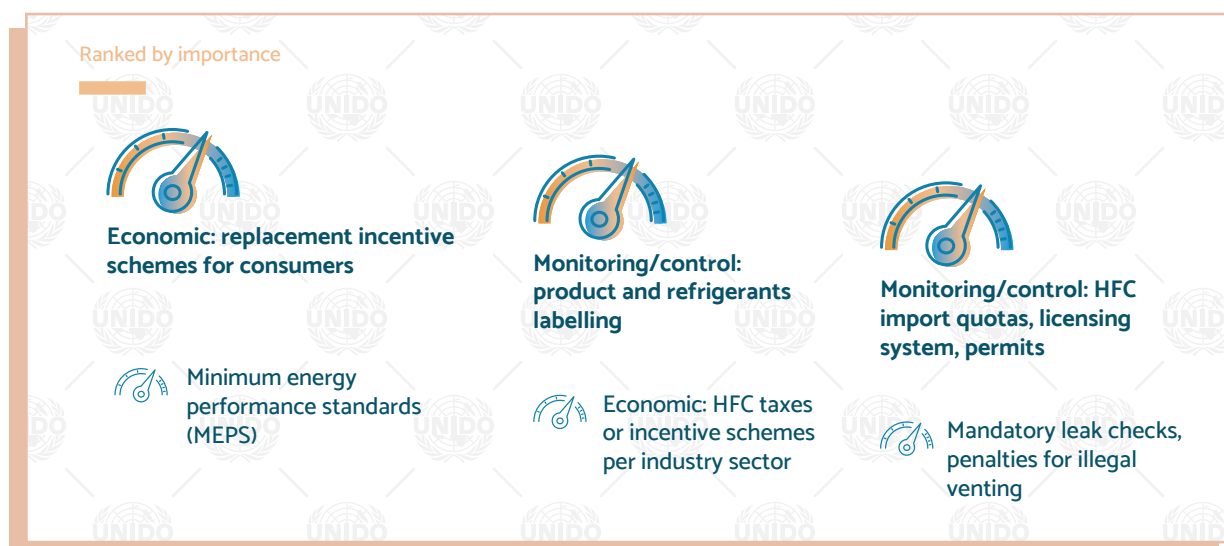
Ranked by importance

Economic: replacement incentive schemes for consumers

Monitoring/control: product and refrigerants labelling

Monitoring/control: HFC import quotas, licensing system, permits

Minimum energy performance standards (MEPS)

Economic: HFC taxes or incentive schemes per industry sector

Mandatory leak checks, penalties for illegal venting